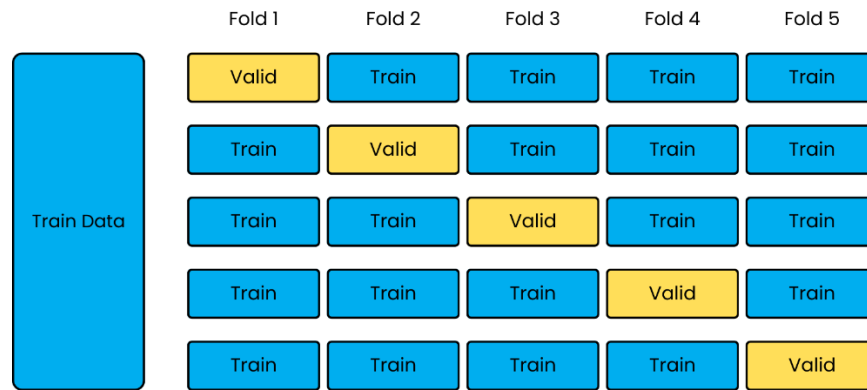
Train Data

| Fold 1 | Fold 2 | Fold 3 | Fold 4 | Fold 5 |
|---|---|---|---|---|
| Valid | Train | Train | Train | Train |
| Train | Valid | Train | Train | Train |
| Train | Train | Valid | Train | Train |
| Train | Train | Train | Valid | Train |
| Train | Train | Train | Train | Valid |